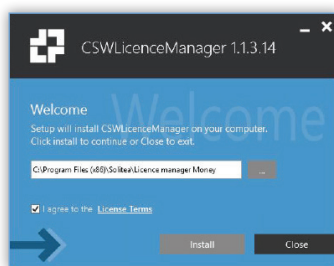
CSWLicenceManager 1.1.3.14

Welcome

Welcome

Setup will install CSWLicenceManager on your computer. Click install to continue or Close to exit.

C:\Program Files (x86)\Solitea\Licence manager Money

...

I agree to the License Terms

Install

Close